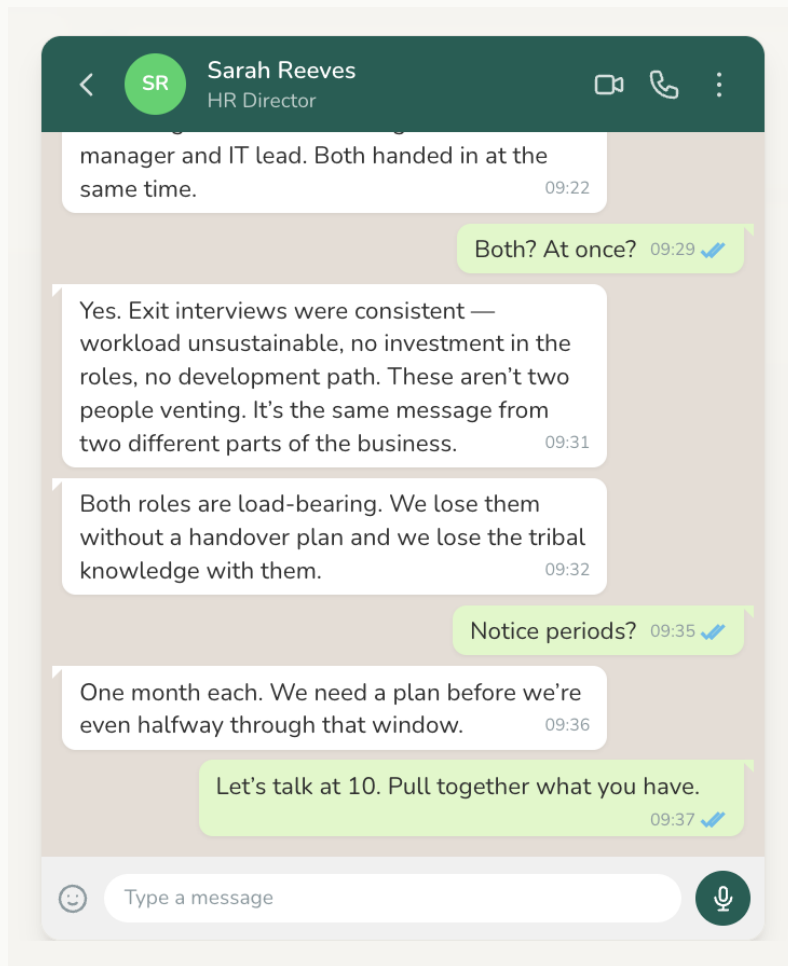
SR
Sarah Reeves
HR Director

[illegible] manager and IT lead. Both handed in at the same time. 09:22

Both? At once? 09:29

Yes. Exit interviews were consistent — workload unsustainable, no investment in the roles, no development path. These aren't two people venting. It's the same message from two different parts of the business. 09:31

Both roles are load-bearing. We lose them without a handover plan and we lose the tribal knowledge with them. 09:32

Notice periods? 09:35

One month each. We need a plan before we're even halfway through that window. 09:36

Let's talk at 10. Pull together what you have. 09:37

Type a message